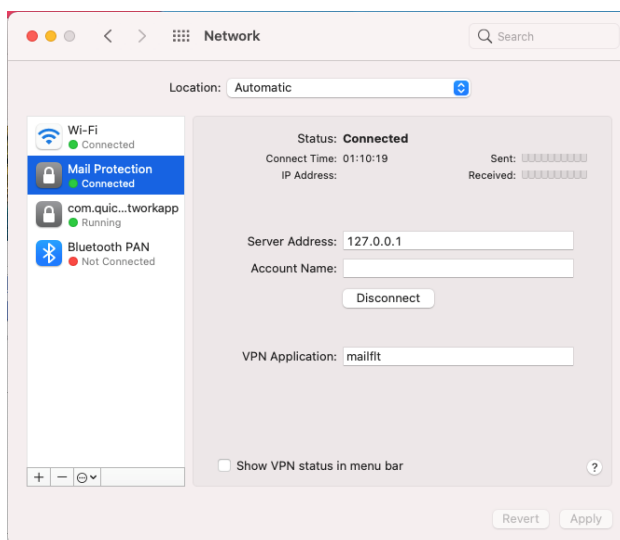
Network

Search

Location: Automatic

Wi-Fi
Connected

Mail Protection
Connected

com.quic...tworkapp
Running

Bluetooth PAN
Not Connected

Status: Connected

Connect Time: 01:10:19

IP Address:

Sent:

Received:

Server Address: 127.0.0.1

Account Name:

Disconnect

VPN Application: mailflt

Show VPN status in menu bar

?

+ −

Revert Apply